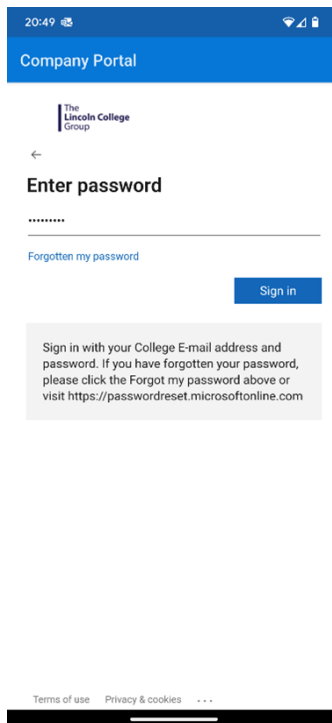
20:49

Company Portal

The Lincoln College Group

←

Enter password

•••••••••

Forgotten my password

Sign in

Sign in with your College E-mail address and password. If you have forgotten your password, please click the Forgot my password above or visit https://passwordreset.microsoftonline.com

Terms of use Privacy & cookies ...